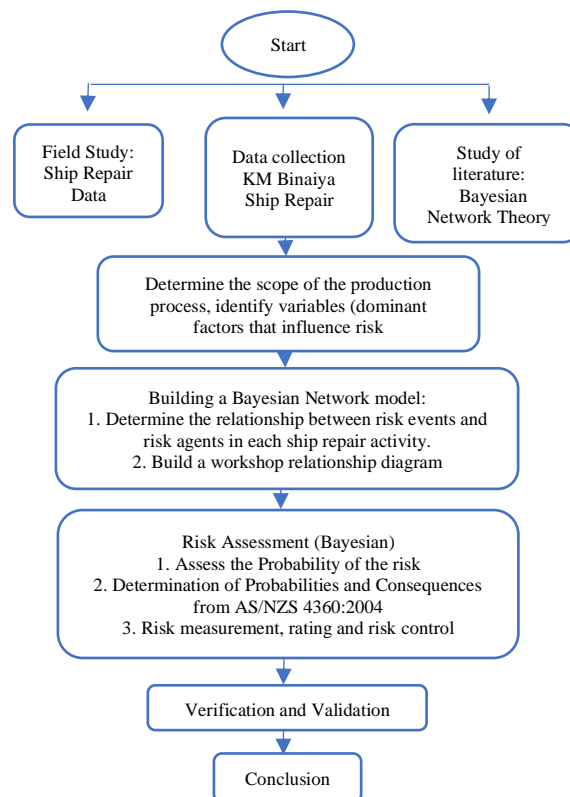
Start

Field Study: Ship Repair Data

Data collection KM Binaiya Ship Repair

Study of literature: Bayesian Network Theory

Determine the scope of the production process, identify variables (dominant factors that influence risk

Building a Bayesian Network model:
1. Determine the relationship between risk events and risk agents in each ship repair activity.
2. Build a workshop relationship diagram

Risk Assessment (Bayesian)
1. Assess the Probability of the risk
2. Determination of Probabilities and Consequences from AS/NZS 4360:2004
3. Risk measurement, rating and risk control

Verification and Validation

Conclusion